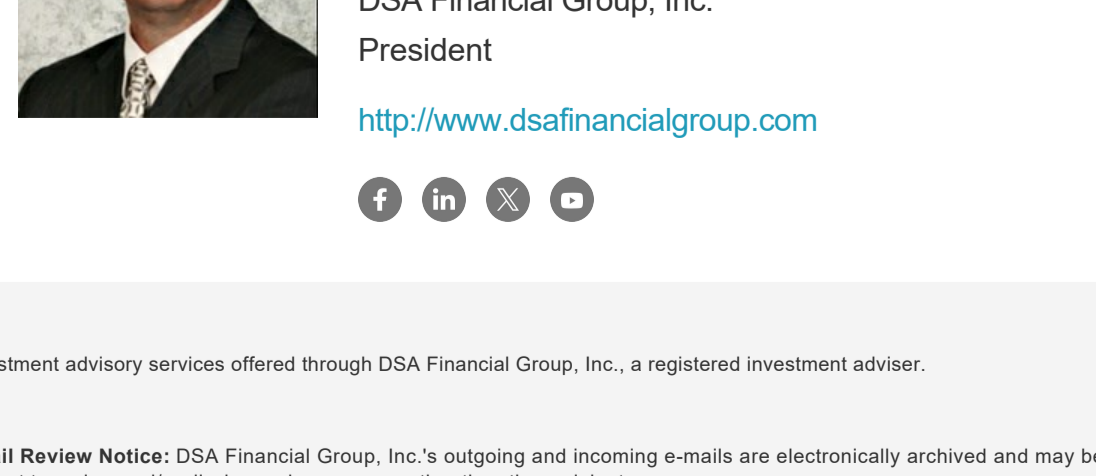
DSA Financial Group, Inc.

President

http://www.dsafinancialgroup.com

stment advisory services offered through DSA Financial Group, Inc., a registered investment adviser.

il Review Notice: DSA Financial Group, Inc.'s outgoing and incoming e-mails are electronically archived and may be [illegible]